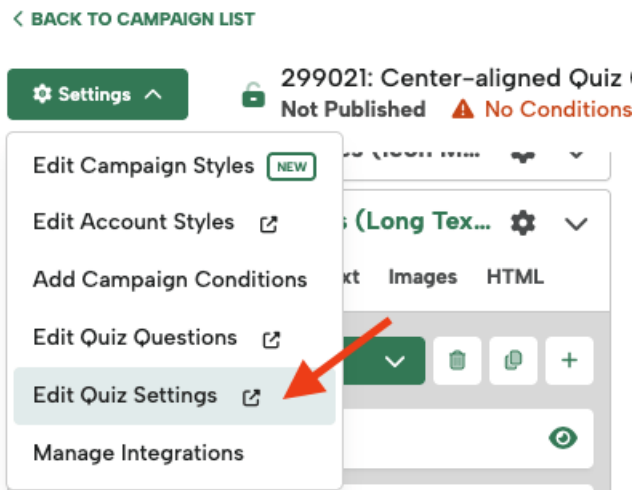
< BACK TO CAMPAIGN LIST

Settings

299021: Center-aligned Quiz (
Not Published
No Conditions

Edit Campaign Styles NEW
Edit Account Styles
Add Campaign Conditions
Edit Quiz Questions
Edit Quiz Settings
Manage Integrations

s (Long Tex...
xt Images HTML